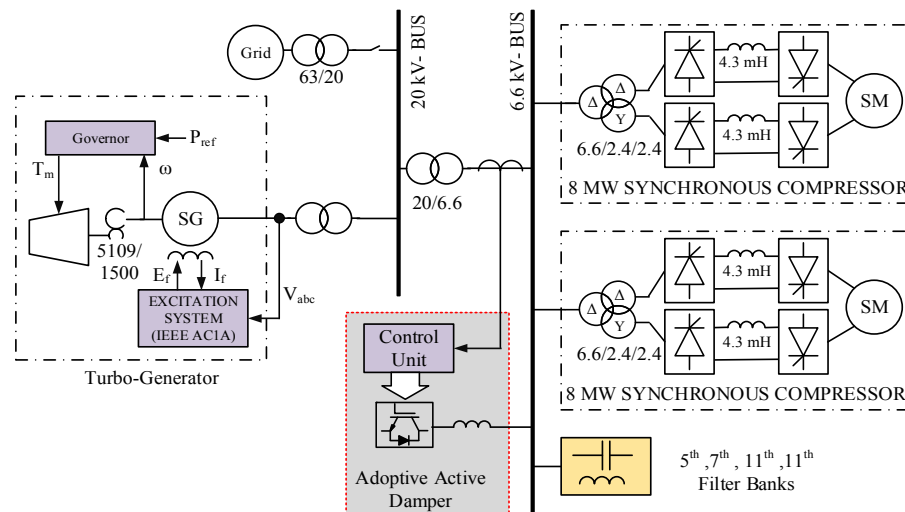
Grid

63/20

20 kV- BUS

6.6 kV- BUS

Governor

$P_{ref}$

$T_m$

ω

SG

5109/
1500

$E_f$

$I_f$

$V_{abc}$

EXCITATION SYSTEM (IEEE AC1A)

Turbo-Generator

20/6.6

Δ

Δ

Y

4.3 mH

4.3 mH

SM

6.6/2.4/2.4

8 MW SYNCHRONOUS COMPRESSOR

Δ

Δ

Y

4.3 mH

4.3 mH

SM

6.6/2.4/2.4

8 MW SYNCHRONOUS COMPRESSOR

Control Unit

Adoptive Active Damper

$5^{th}$ ,$7^{th}$ , $11^{th}$ ,$11^{th}$
Filter Banks